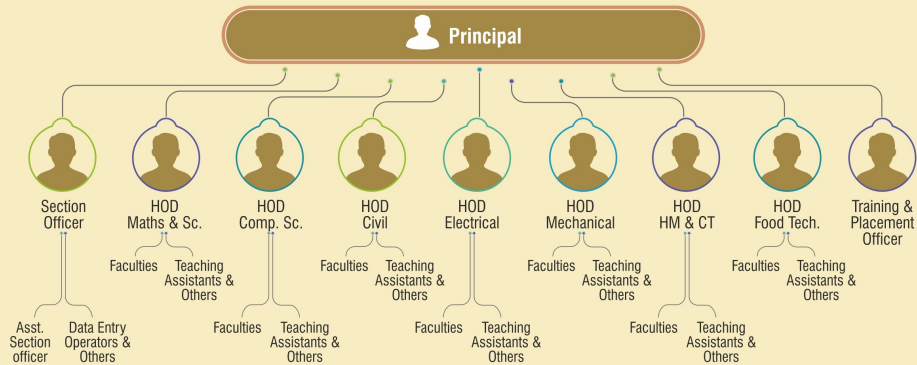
Principal

Section Officer

Asst. Section officer

Data Entry Operators & Others

HOD Maths & Sc.

Faculties

Teaching Assistants & Others

HOD Comp. Sc.

Faculties

Teaching Assistants & Others

HOD Civil

Faculties

Teaching Assistants & Others

HOD Electrical

Faculties

Teaching Assistants & Others

HOD Mechanical

Faculties

Teaching Assistants & Others

HOD HM & CT

Faculties

Teaching Assistants & Others

HOD Food Tech.

Faculties

Teaching Assistants & Others

Training & Placement Officer